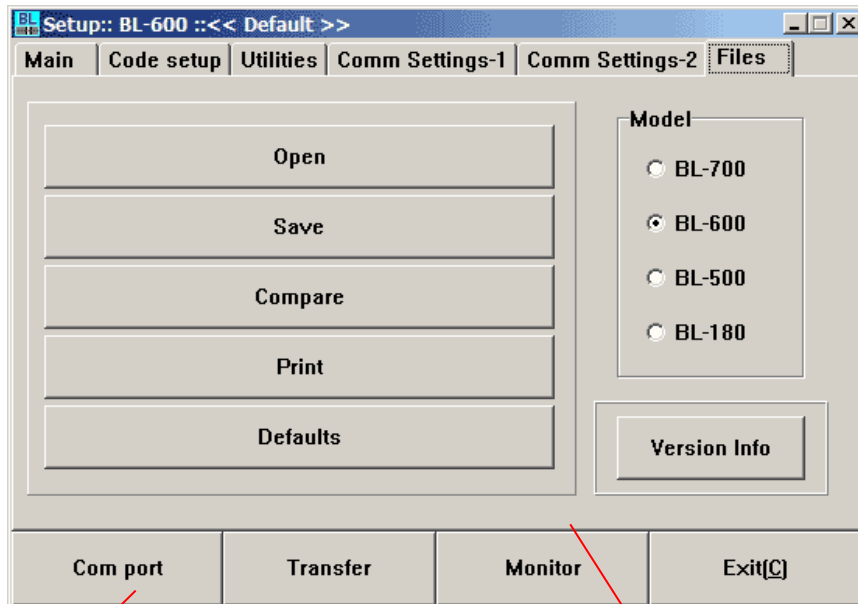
BL Setup:: BL-600 ::<< Default >>

Main | Code setup | Utilities | Comm Settings-1 | Comm Settings-2 | Files

Open

Save

Compare

Print

Defaults

Model
BL-700
BL-600
BL-500
BL-180

Version Info

Com port | Transfer | Monitor | Exit(C)